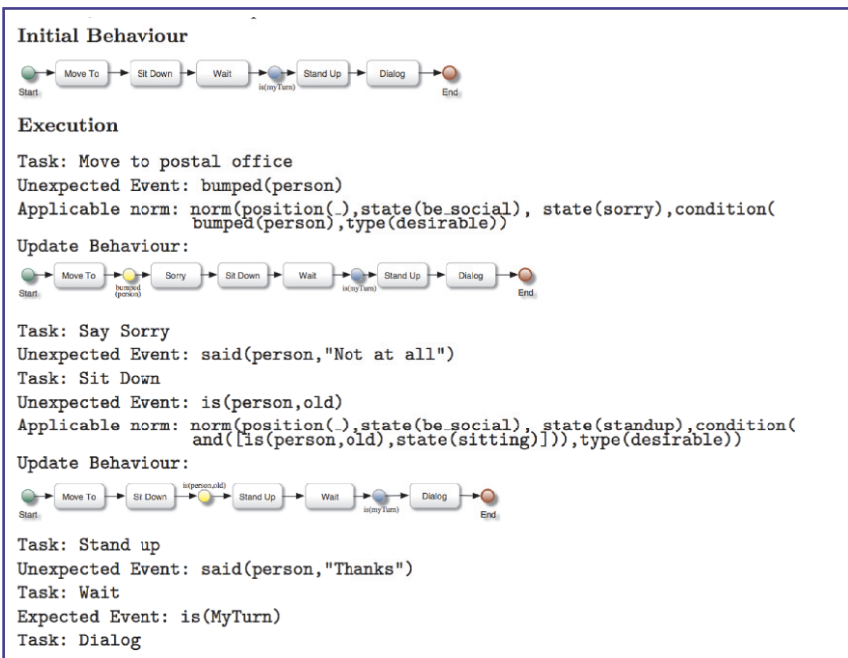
**Initial Behaviour**

Start Move To Sit Down Wait is(myTurn) Stand Up Dialog End

**Execution**

Task: Move to postal office
Unexpected Event: bumped(person)
Applicable norm: norm(position(_),state(be_social), state(sorry),condition( bumped(person),type(desirable))
Update Behaviour:

Start Move To bumped (person) Sorry Sit Down Wait is(myTurn) Stand Up Dialog End

Task: Say Sorry
Unexpected Event: said(person,"Not at all")
Task: Sit Down
Unexpected Event: is(person,old)
Applicable norm: norm(position(_),state(be_social), state(standup),condition( and([is(person,old),state(sitting)]),type(desirable))
Update Behaviour:

Start Move To Sit Down is(person,old) Stand Up Wait is(myTurn) Dialog End

Task: Stand up
Unexpected Event: said(person,"Thanks")
Task: Wait
Expected Event: is(MyTurn)
Task: Dialog